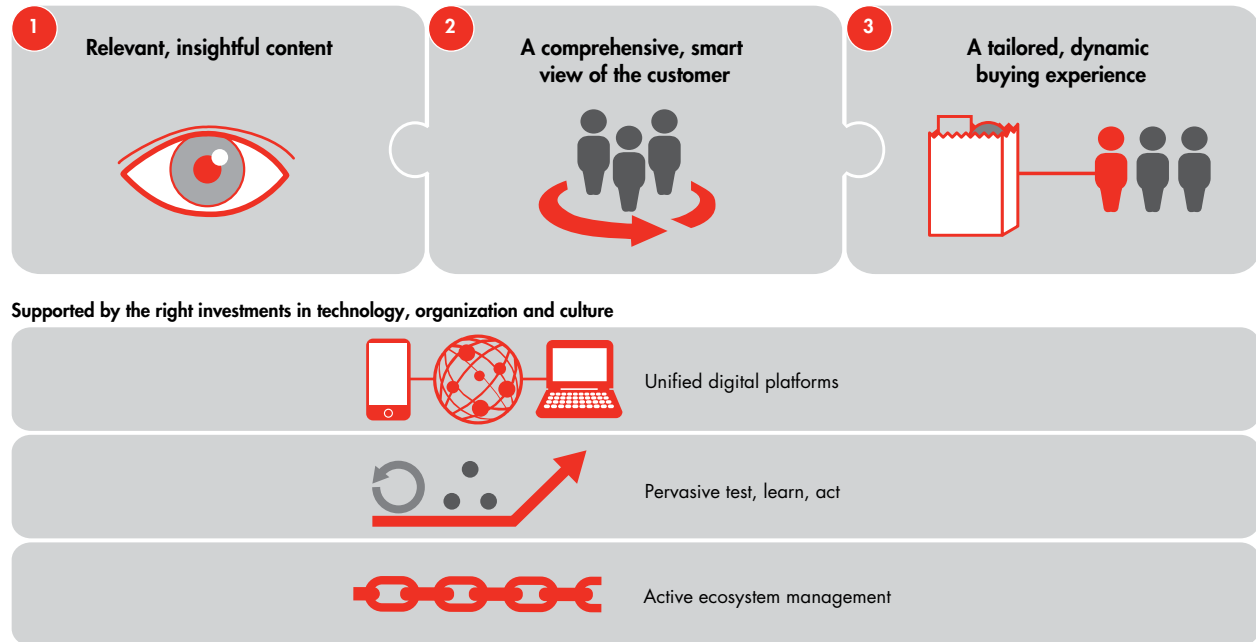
1
Relevant, insightful content

2
A comprehensive, smart view of the customer

3
A tailored, dynamic buying experience

Supported by the right investments in technology, organization and culture

Unified digital platforms

Pervasive test, learn, act

Active ecosystem management